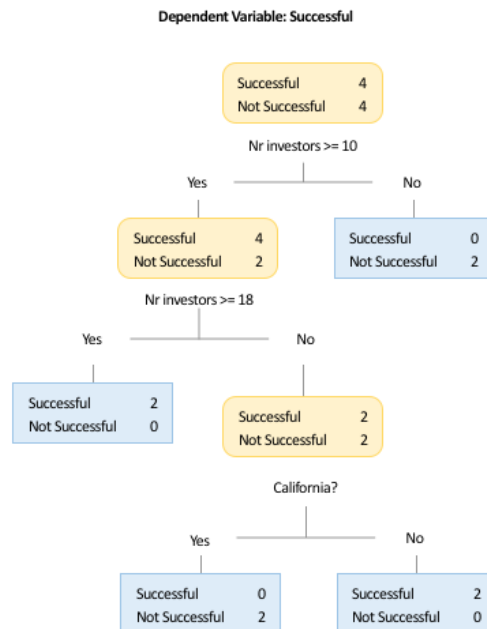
Dependent Variable: Successful

Successful 4
Not Successful 4

Nr investors >= 10

Yes

No

Successful 4
Not Successful 2

Successful 0
Not Successful 2

Nr investors >= 18

Yes

No

Successful 2
Not Successful 0

Successful 2
Not Successful 2

California?

Yes

No

Successful 0
Not Successful 2

Successful 2
Not Successful 0